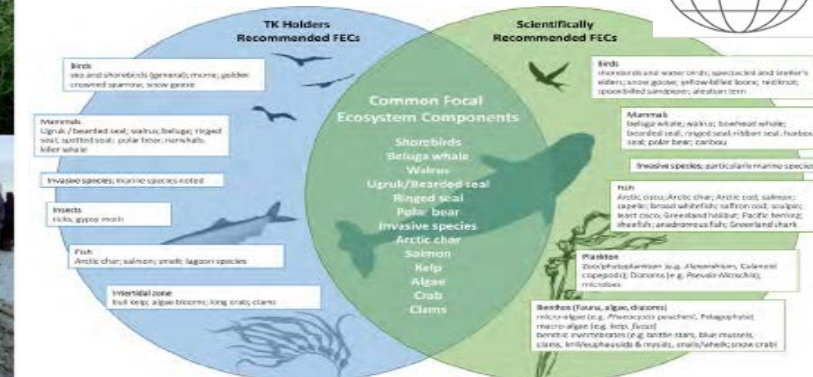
TK Holders Recommended FECs

Scientifically Recommended FECs

Birds
sea and shorebirds (general); murre; golden crowned sparrow; snow geese

Mammals
Ugruk / bearded seal; walrus; beluga; ringed seal; spotted seal; polar bear; narwhals; killer whale

Invasive species: marine species noted

Insects
ticks; gypsy moth

Fish
Arctic char; salmon; smelt; lagoon species

Intertidal zone
bull kelp; algae blooms; king crab; clams

Common Focal Ecosystem Components

Shorebirds
Beluga whale
Walrus
Ugruk/Bearded seal
Ringed seal
Polar bear
Invasive species
Arctic char
Salmon
Kelp
Algae
Crab
Clams

Birds
shorebirds and water birds; spectacled and Steller's eiders; snow goose; yellow-billed loons; red knot; spoon-billed sandpiper; aleutian tern

Mammals
beluga whale; walrus; bowhead whale; bearded seal; ringed seal; ribbon seal; harbour seal; polar bear; caribou

Invasive species: particularly marine species

Fish
Arctic cisco; Arctic char; Arctic cod; salmon; capelin; broad whitefish; saffron cod; sculpin; least cisco; Greenland halibut; Pacific herring; shellfish; anadromous fish; Greenland shark

Plankton
Zoo/phytoplankton (e.g. Alexandrium, Calanoid copepods); Diatoms (e.g. Pseudo-Nitzschia); microbes

Benthos (fauna, algae, diatoms)
micro-algae (e.g. Phaeocystis pouchetii, Pelagophyte); macro-algae (e.g. kelp, fucus)
benthic invertebrates (e.g. brittle stars, blue mussels, clams, krill/euphausiids & mysids, snails/whelk, snow crab)